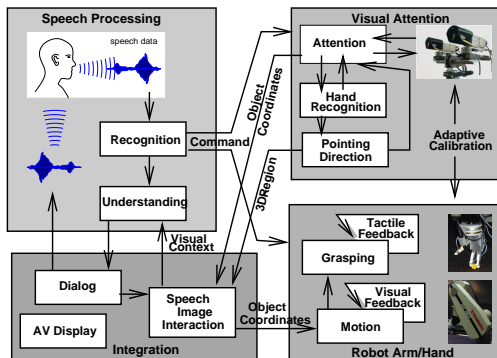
Speech Processing

speech data

Recognition

Understanding

Visual Attention

Attention

Hand Recognition

Pointing Direction

Adaptive Calibration

Object Coordinates

Command

3DRegion

Visual Context

Dialog

AV Display

Speech Image Interaction

Integration

Object Coordinates

Tactile Feedback

Grasping

Visual Feedback

Motion

Robot Arm/Hand